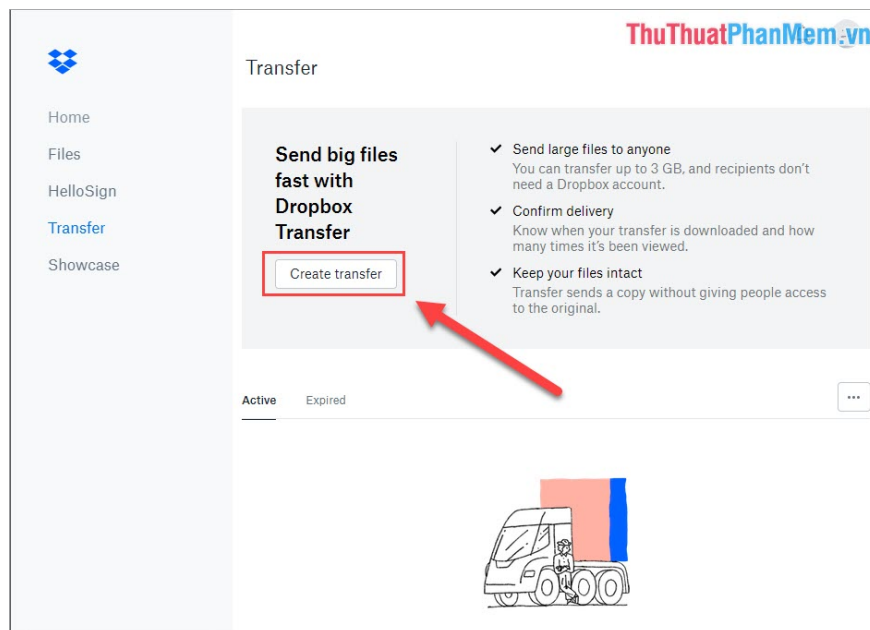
ThuThuatPhanMem.vn

Home
Files
HelloSign
Transfer
Showcase

Transfer

Send big files fast with Dropbox Transfer

Create transfer

Send large files to anyone
You can transfer up to 3 GB, and recipients don't need a Dropbox account.

Confirm delivery
Know when your transfer is downloaded and how many times it's been viewed.

Keep your files intact
Transfer sends a copy without giving people access to the original.

Active
Expired
...